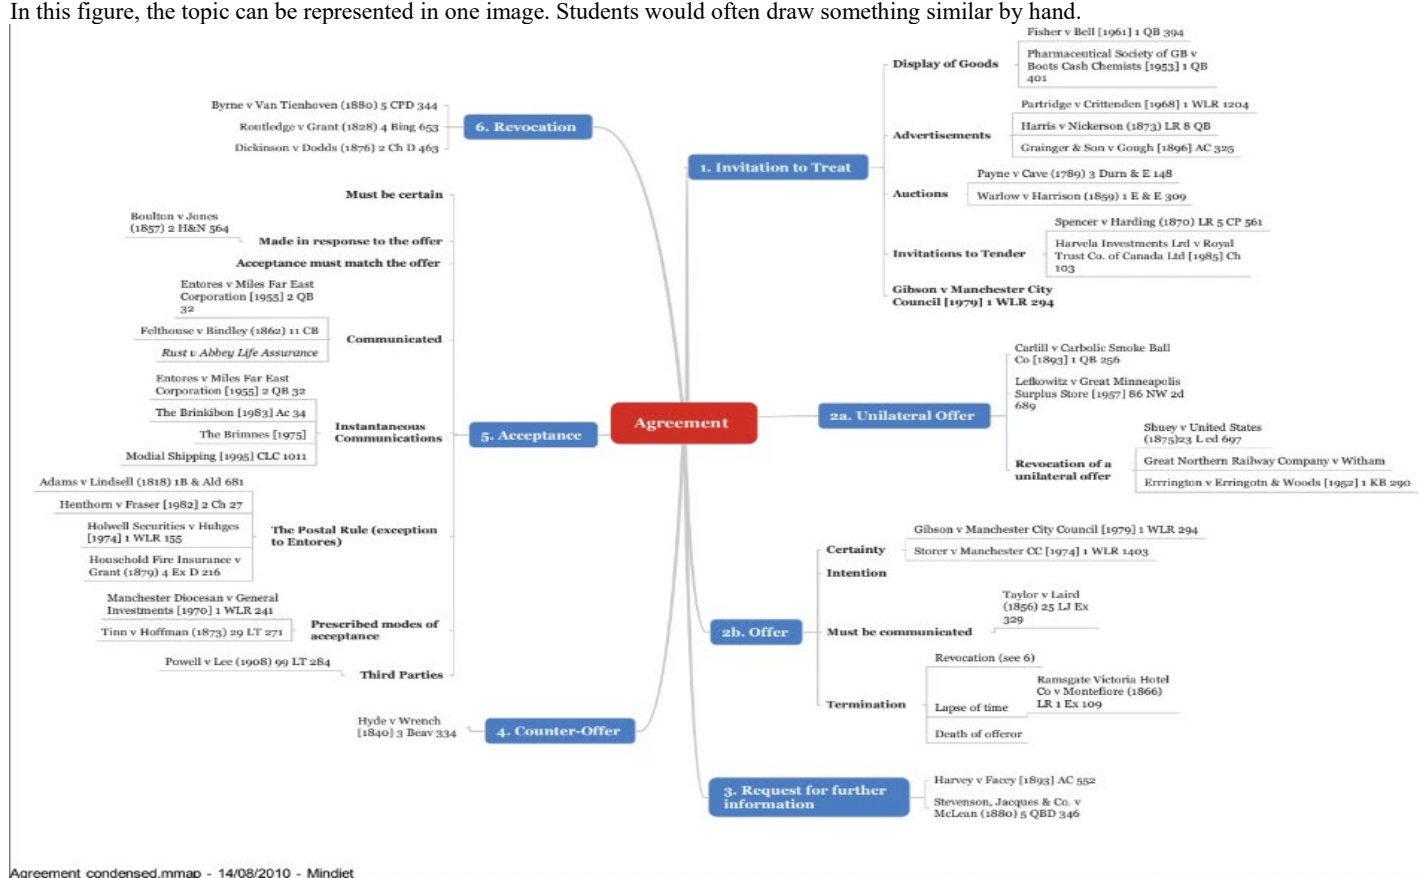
In this figure, the topic can be represented in one image. Students would often draw something similar by hand.

Agreement

1. Invitation to Treat

Display of Goods

Fisher v Bell [1961] 1 QB 394

Pharmaceutical Society of GB v Boots Cash Chemists [1953] 1 QB 401

Advertisements

Partridge v Crittenden [1968] 1 WLR 1204

Harris v Nickerson (1873) LR 8 QB

Grainger & Son v Gough [1896] AC 325

Auctions

Payne v Cave (1789) 3 Durn & E 148

Warlow v Harrison (1859) 1 E & E 309

Invitations to Tender

Spencer v Harding (1870) LR 5 CP 561

Harvela Investments Ltd v Royal Trust Co. of Canada Ltd [1985] Ch 103

Gibson v Manchester City Council [1979] 1 WLR 294

2a. Unilateral Offer

Carlill v Carbolic Smoke Ball Co [1893] 1 QB 256

Lefkowitz v Great Minneapolis Surplus Store [1957] 86 NW 2d 689

Revocation of a unilateral offer

Shuey v United States (1875)23 L ed 697

Great Northern Railway Company v Witham

Errington v Errington & Woods [1952] 1 KB 290

2b. Offer

Certainty

Gibson v Manchester City Council [1979] 1 WLR 294

Storer v Manchester CC [1974] 1 WLR 1403

Intention

Must be communicated

Taylor v Laird (1856) 25 LJ Ex 329

Termination

Revocation (see 6)

Lapse of time

Ramsgate Victoria Hotel Co v Montefiore (1866) LR 1 Ex 109

Death of offeror

3. Request for further information

Harvey v Facey [1893] AC 552

Stevenson, Jacques & Co. v McLean (1880) 5 QBD 346

4. Counter-Offer

Hyde v Wrench [1840] 3 Beav 334

5. Acceptance

Must be certain

Made in response to the offer

Boulton v Jones (1857) 2 H&N 564

Acceptance must match the offer

Communicated

Entores v Miles Far East Corporation [1955] 2 QB 32

Felthouse v Bindley (1862) 11 CB

Rust v Abbey Life Assurance

Instantaneous Communications

Entores v Miles Far East Corporation [1955] 2 QB 32

The Brinkibon [1983] Ac 34

The Brimnes [1975]

Modial Shipping [1995] CLC 1011

The Postal Rule (exception to Entores)

Adams v Lindsell (1818) 1B & Ald 681

Henthorn v Fraser [1982] 2 Ch 27

Holwell Securities v Huhges [1974] 1 WLR 155

Household Fire Insurance v Grant (1879) 4 Ex D 216

Prescribed modes of acceptance

Manchester Diocesan v General Investments [1970] 1 WLR 241

Tinn v Hoffman (1873) 29 LT 271

Third Parties

Powell v Lee (1908) 99 LT 284

6. Revocation

Byrne v Van Tienhoven (1880) 5 CPD 344

Routledge v Grant (1828) 4 Bing 653

Dickinson v Dodds (1876) 2 Ch D 463

Agreement condensed.mmap - 14/08/2010 - Mindjet